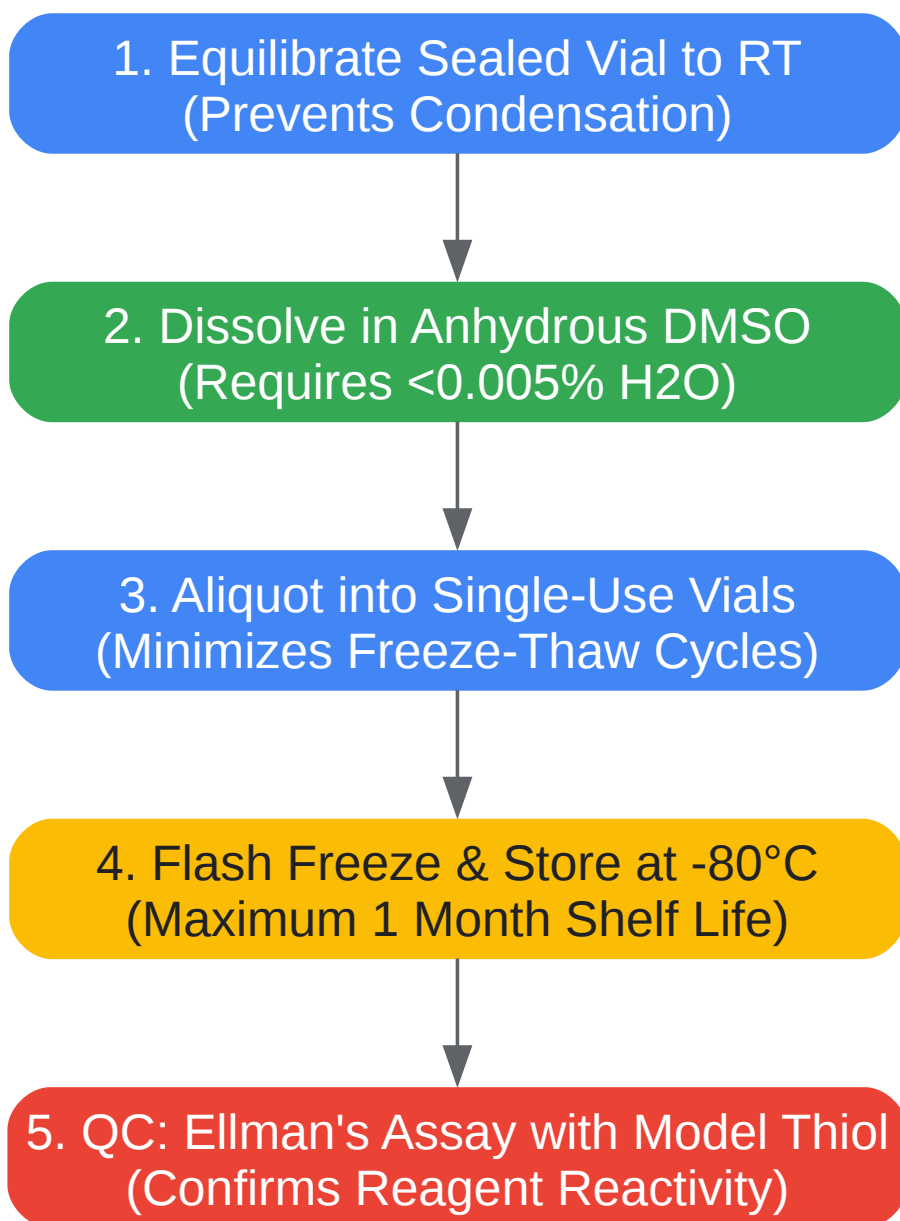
1. Equilibrate Sealed Vial to RT
(Prevents Condensation)

2. Dissolve in Anhydrous DMSO
(Requires <0.005% H2O)

3. Aliquot into Single-Use Vials
(Minimizes Freeze-Thaw Cycles)

4. Flash Freeze & Store at -80°C
(Maximum 1 Month Shelf Life)

5. QC: Ellman's Assay with Model Thiol
(Confirms Reagent Reactivity)